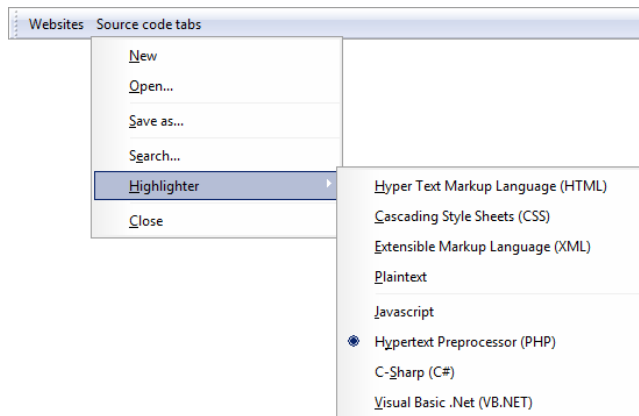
Websites Source code tabs

New
Open...
Save as...
Search...
Highlighter
Close

Hyper Text Markup Language (HTML)
Cascading Style Sheets (CSS)
Extensible Markup Language (XML)
Plaintext
Javascript
Hypertext Preprocessor (PHP)
C-Sharp (C#)
Visual Basic .Net (VB.NET)